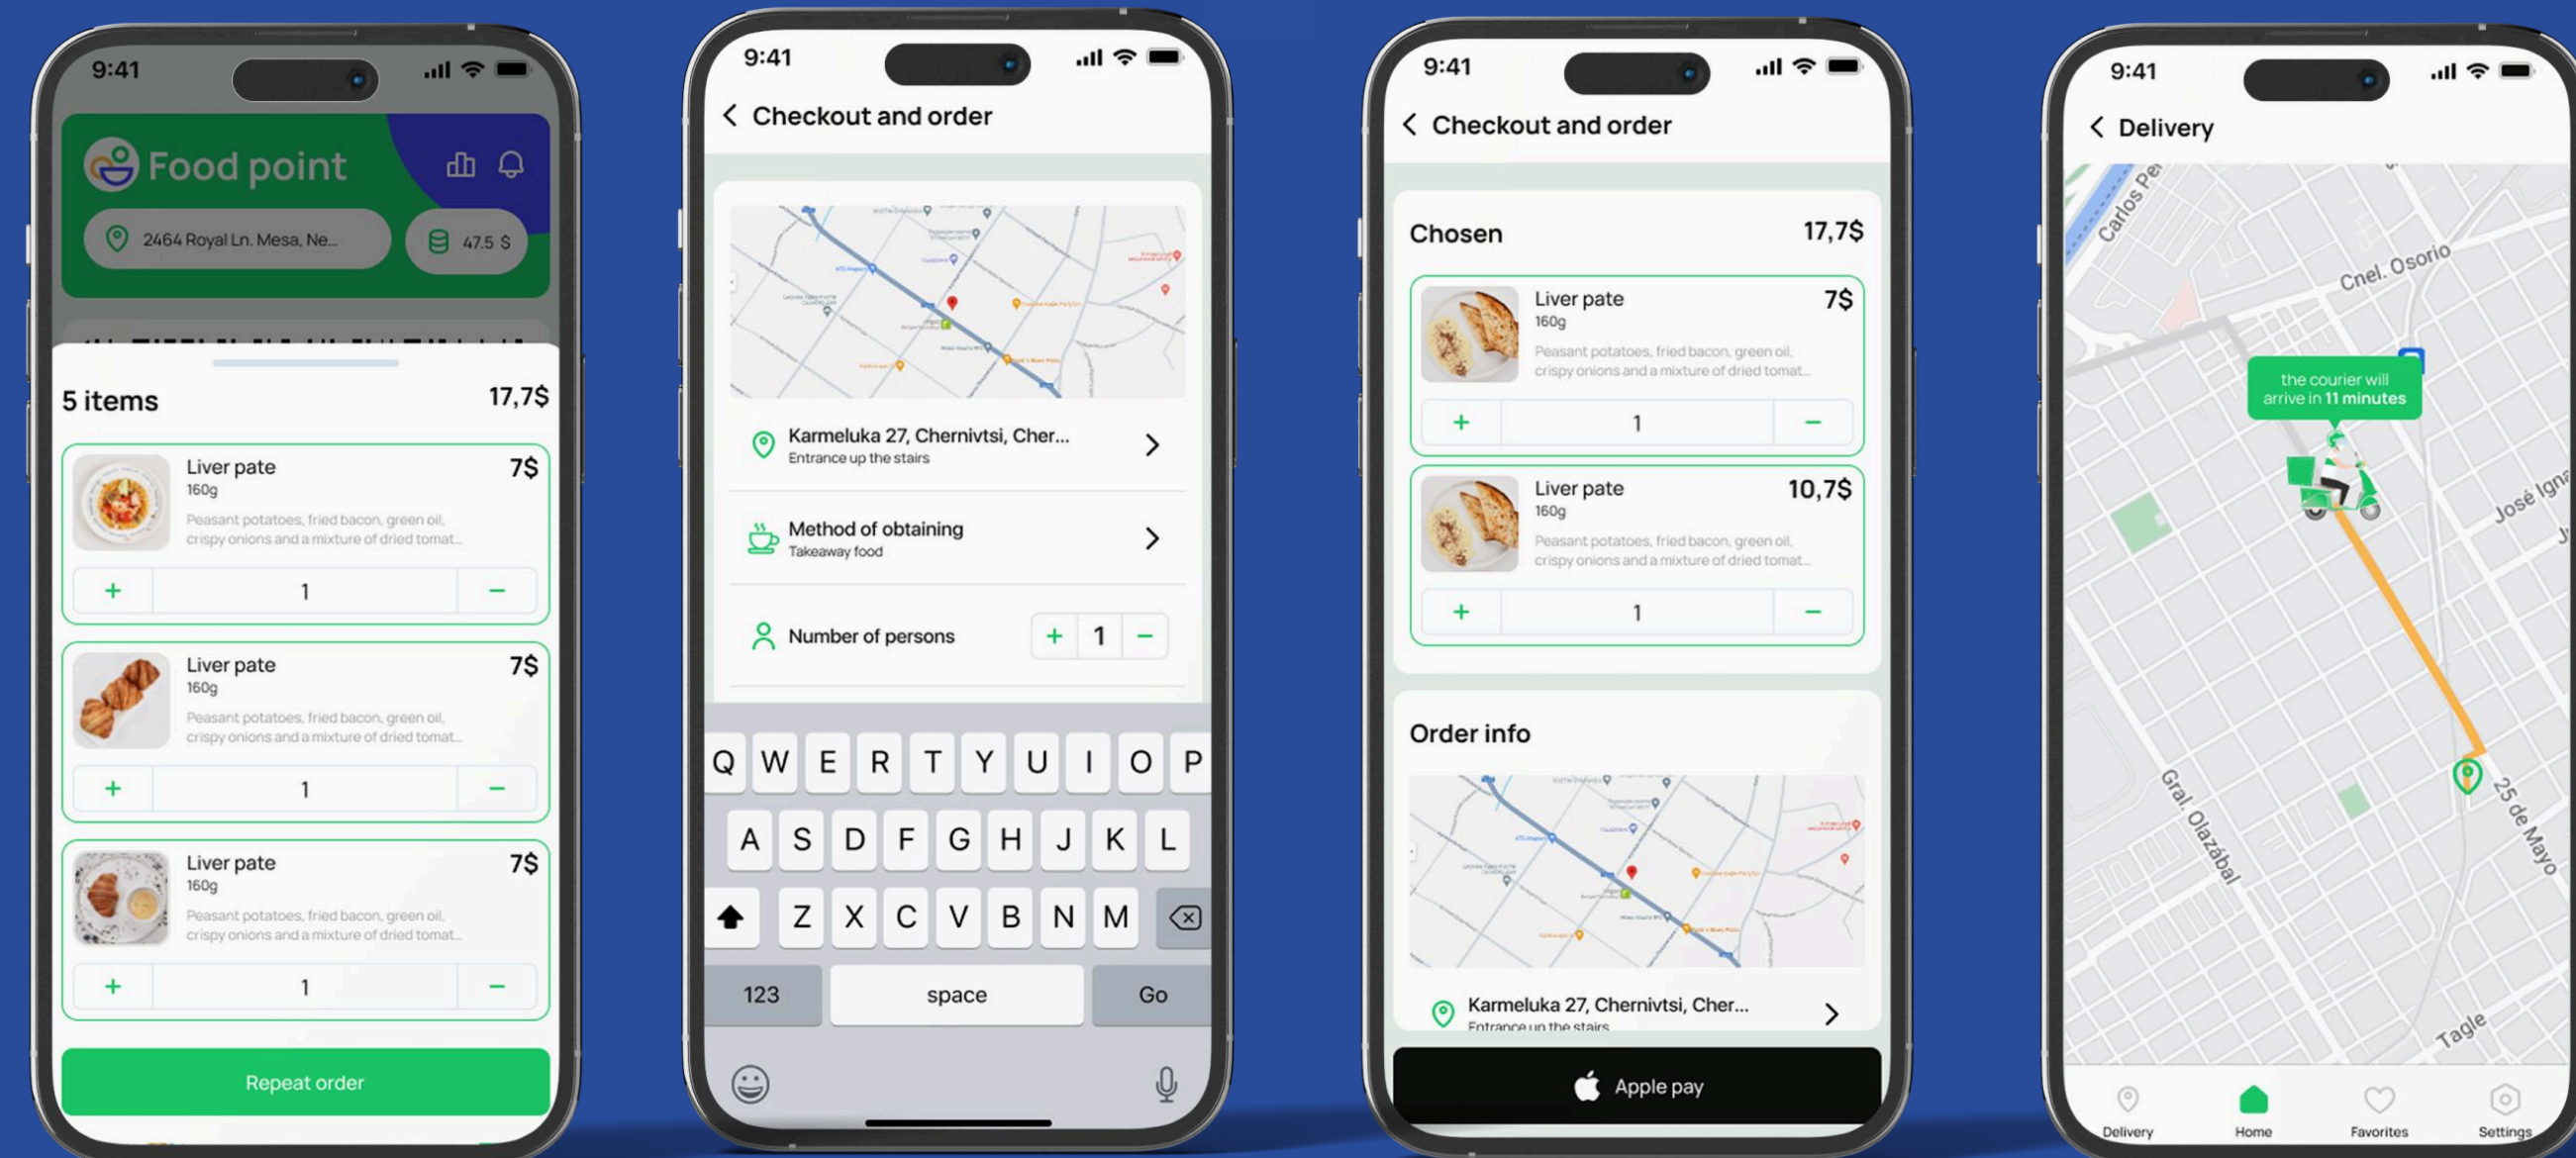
9:41

Food point

2464 Royal Ln. Mesa, Ne...

47.5 $

5 items 17,7$

Liver pate 7$
160g
Peasant potatoes, fried bacon, green oil, crispy onions and a mixture of dried tomat...
+ 1 −

Liver pate 7$
160g
Peasant potatoes, fried bacon, green oil, crispy onions and a mixture of dried tomat...
+ 1 −

Liver pate 7$
160g
Peasant potatoes, fried bacon, green oil, crispy onions and a mixture of dried tomat...
+ 1 −

Repeat order

9:41

Checkout and order

Karmeluka 27, Chernivtsi, Cher...
Entrance up the stairs

Method of obtaining
Takeaway food

Number of persons + 1 −

Q W E R T Y U I O P
A S D F G H J K L
Z X C V B N M
123 space Go

9:41

Checkout and order

Chosen 17,7$

Liver pate 7$
160g
Peasant potatoes, fried bacon, green oil, crispy onions and a mixture of dried tomat...
+ 1 −

Liver pate 10,7$
160g
Peasant potatoes, fried bacon, green oil, crispy onions and a mixture of dried tomat...
+ 1 −

Order info

Karmeluka 27, Chernivtsi, Cher...
Entrance up the stairs

Apple pay

9:41

Delivery

Carlos Pe
Cnel. Osorio
the courier will arrive in 11 minutes
José Igna
Gral. Olazábal
25 de Mayo
Tagle

Delivery Home Favorites Settings